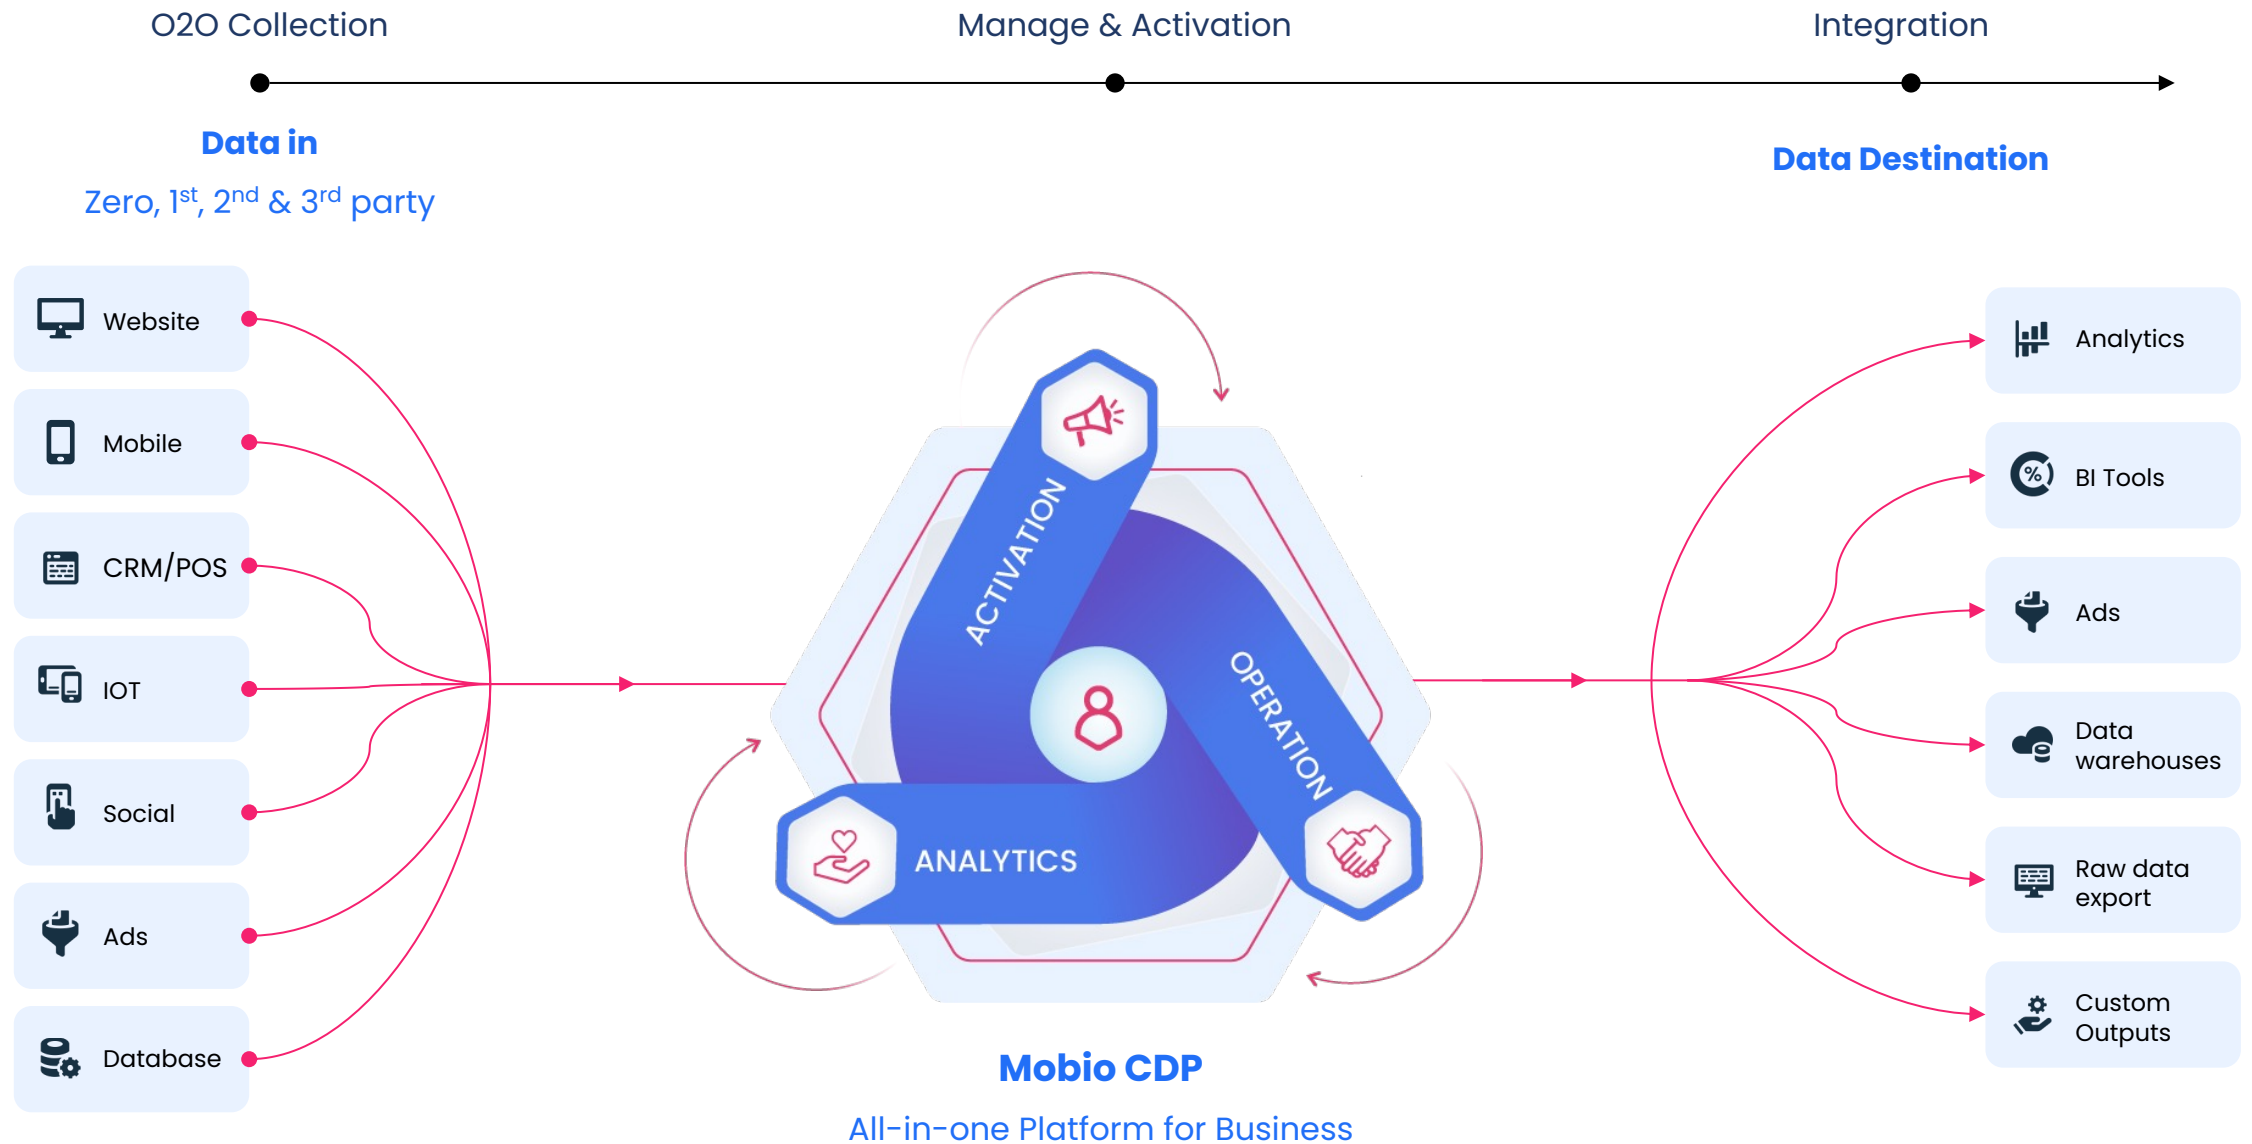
O2O Collection

Manage & Activation

Integration

Data in

Zero, $1^{st}$, $2^{nd}$ & $3^{rd}$ party

Data Destination

Website

Mobile

CRM/POS

IOT

Social

Ads

Database

ACTIVATION

OPERATION

ANALYTICS

Analytics

BI Tools

Ads

Data warehouses

Raw data export

Custom Outputs

Mobio CDP

All-in-one Platform for Business